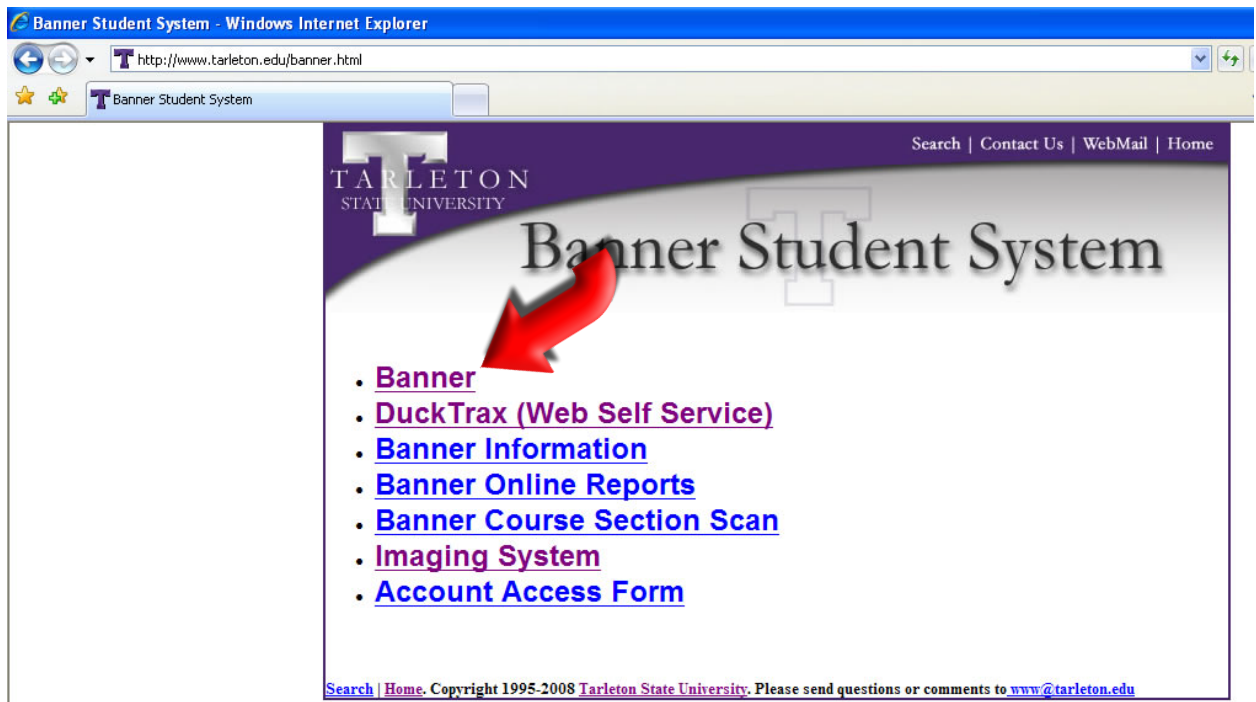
Banner Student System - Windows Internet Explorer

http://www.tarleton.edu/banner.html

Banner Student System

Search | Contact Us | WebMail | Home

TARLETON
STATE UNIVERSITY

Banner Student System

- Banner
- DuckTrax (Web Self Service)
- Banner Information
- Banner Online Reports
- Banner Course Section Scan
- Imaging System
- Account Access Form

Search | Home. Copyright 1995-2008 Tarleton State University. Please send questions or comments to www@tarleton.edu